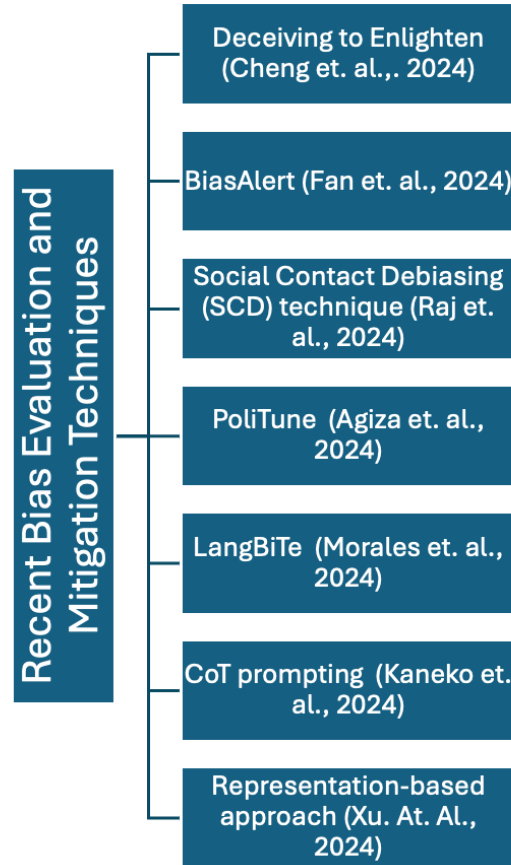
Recent Bias Evaluation and Mitigation Techniques

Deceiving to Enlighten (Cheng et. al.,. 2024)

BiasAlert (Fan et. al., 2024)

Social Contact Debiasing (SCD) technique (Raj et. al., 2024)

PoliTune (Agiza et. al., 2024)

LangBiTe (Morales et. al., 2024)

CoT prompting (Kaneko et. al., 2024)

Representation-based approach (Xu. At. Al., 2024)